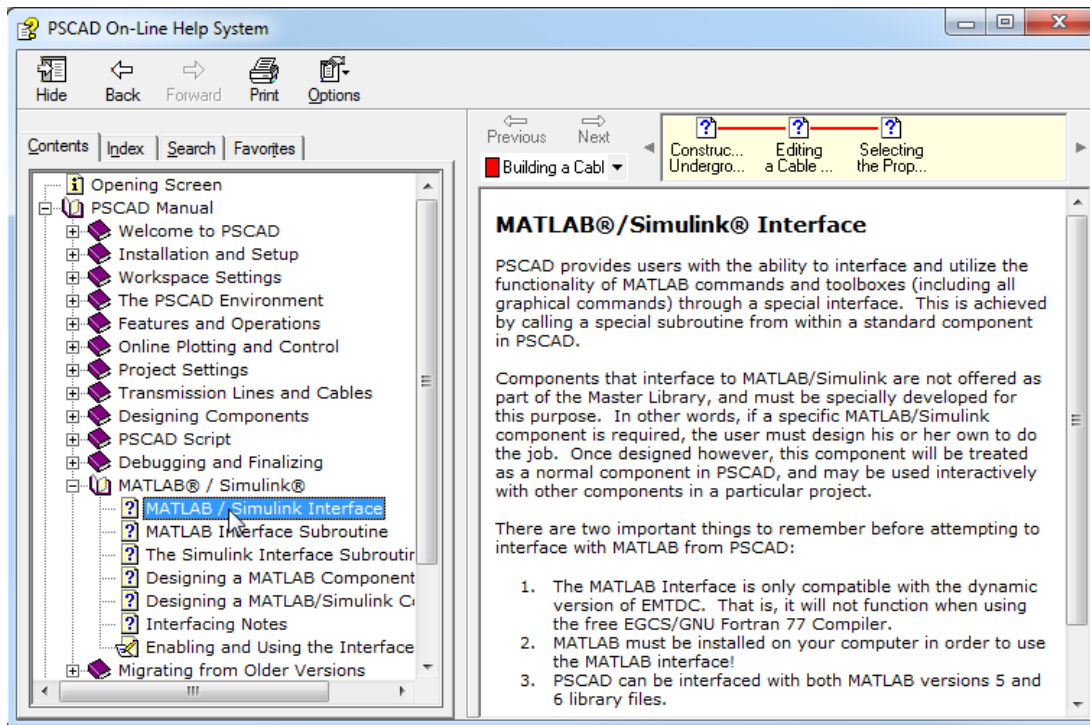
PSCAD On-Line Help System

Hide Back Forward Print Options

Contents | Index | Search | Favorites

Opening Screen
PSCAD Manual
Welcome to PSCAD
Installation and Setup
Workspace Settings
The PSCAD Environment
Features and Operations
Online Plotting and Control
Project Settings
Transmission Lines and Cables
Designing Components
PSCAD Script
Debugging and Finalizing
MATLAB® / Simulink®
MATLAB / Simulink Interface
MATLAB Interface Subroutine
The Simulink Interface Subroutir
Designing a MATLAB Component
Designing a MATLAB/Simulink C
Interfacing Notes
Enabling and Using the Interface
Migrating from Older Versions

Previous Next
Building a Cabl

Construc... Undergro... | Editing a Cable ... | Selecting the Prop...

MATLAB®/Simulink® Interface

PSCAD provides users with the ability to interface and utilize the functionality of MATLAB commands and toolboxes (including all graphical commands) through a special interface. This is achieved by calling a special subroutine from within a standard component in PSCAD.

Components that interface to MATLAB/Simulink are not offered as part of the Master Library, and must be specially developed for this purpose. In other words, if a specific MATLAB/Simulink component is required, the user must design his or her own to do the job. Once designed however, this component will be treated as a normal component in PSCAD, and may be used interactively with other components in a particular project.

There are two important things to remember before attempting to interface with MATLAB from PSCAD:

1. The MATLAB Interface is only compatible with the dynamic version of EMTDC. That is, it will not function when using the free EGCS/GNU Fortran 77 Compiler.
2. MATLAB must be installed on your computer in order to use the MATLAB interface!
3. PSCAD can be interfaced with both MATLAB versions 5 and 6 library files.